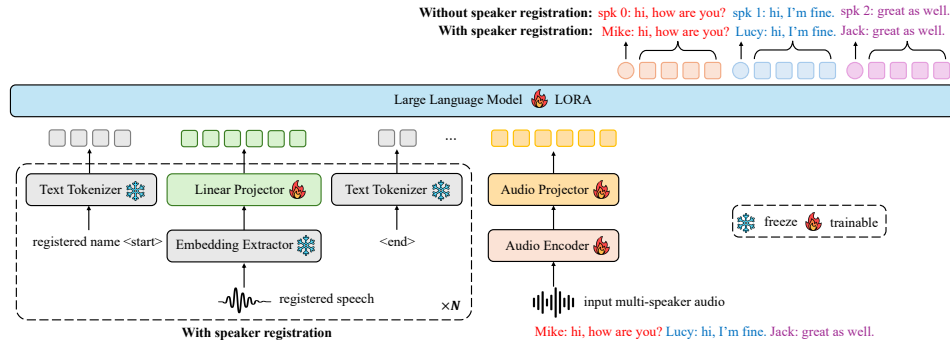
Without speaker registration: spk 0: hi, how are you? spk 1: hi, I'm fine. spk 2: great as well.
With speaker registration: Mike: hi, how are you? Lucy: hi, I'm fine. Jack: great as well.

Large Language Model LORA

...

Text Tokenizer

Linear Projector

Text Tokenizer

Audio Projector

freeze trainable

registered name <start>

Embedding Extractor

<end>

Audio Encoder

registered speech

$\times N$

input multi-speaker audio

With speaker registration

Mike: hi, how are you? Lucy: hi, I'm fine. Jack: great as well.